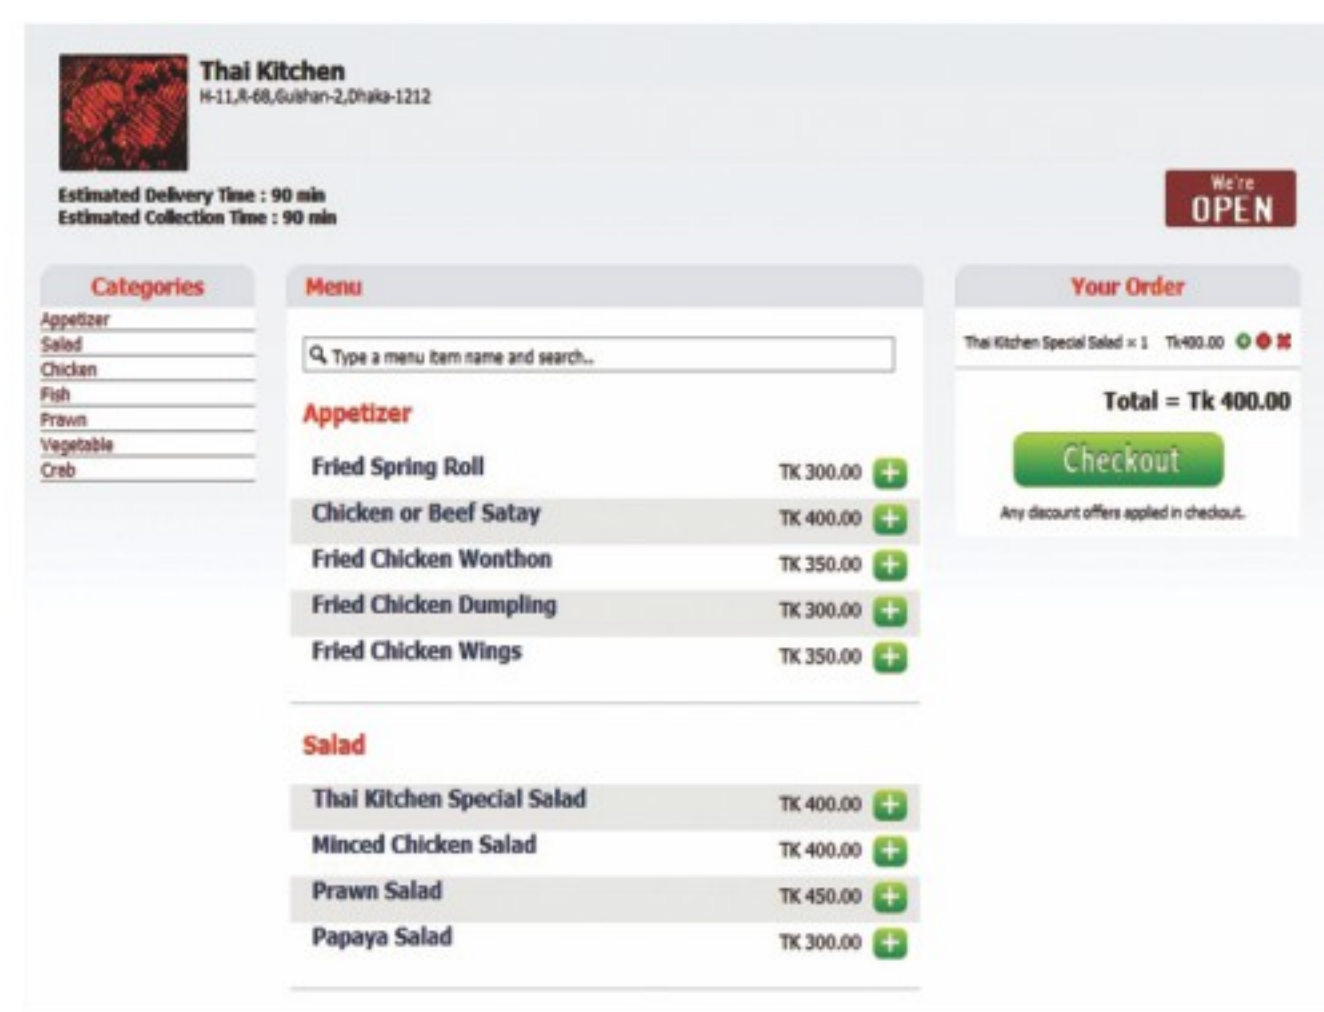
Thai Kitchen
H-11,R-68,Gulshan-2,Dhaka-1212

Estimated Delivery Time : 90 min
Estimated Collection Time : 90 min

We're
OPEN

Categories
Appetizer
Salad
Chicken
Fish
Prawn
Vegetable
Crab

Menu

Type a menu item name and search...

Appetizer

| | |
|---|---|
| Fried Spring Roll | TK 300.00 |
| Chicken or Beef Satay | TK 400.00 |
| Fried Chicken Wonthon | TK 350.00 |
| Fried Chicken Dumpling | TK 300.00 |
| Fried Chicken Wings | TK 350.00 |

Salad

| | |
|---|---|
| Thai Kitchen Special Salad | TK 400.00 |
| Minced Chicken Salad | TK 400.00 |
| Prawn Salad | TK 450.00 |
| Papaya Salad | TK 300.00 |

Your Order
Thai Kitchen Special Salad × 1 Tk400.00

Total = Tk 400.00

Checkout

Any discount offers applied in checkout.